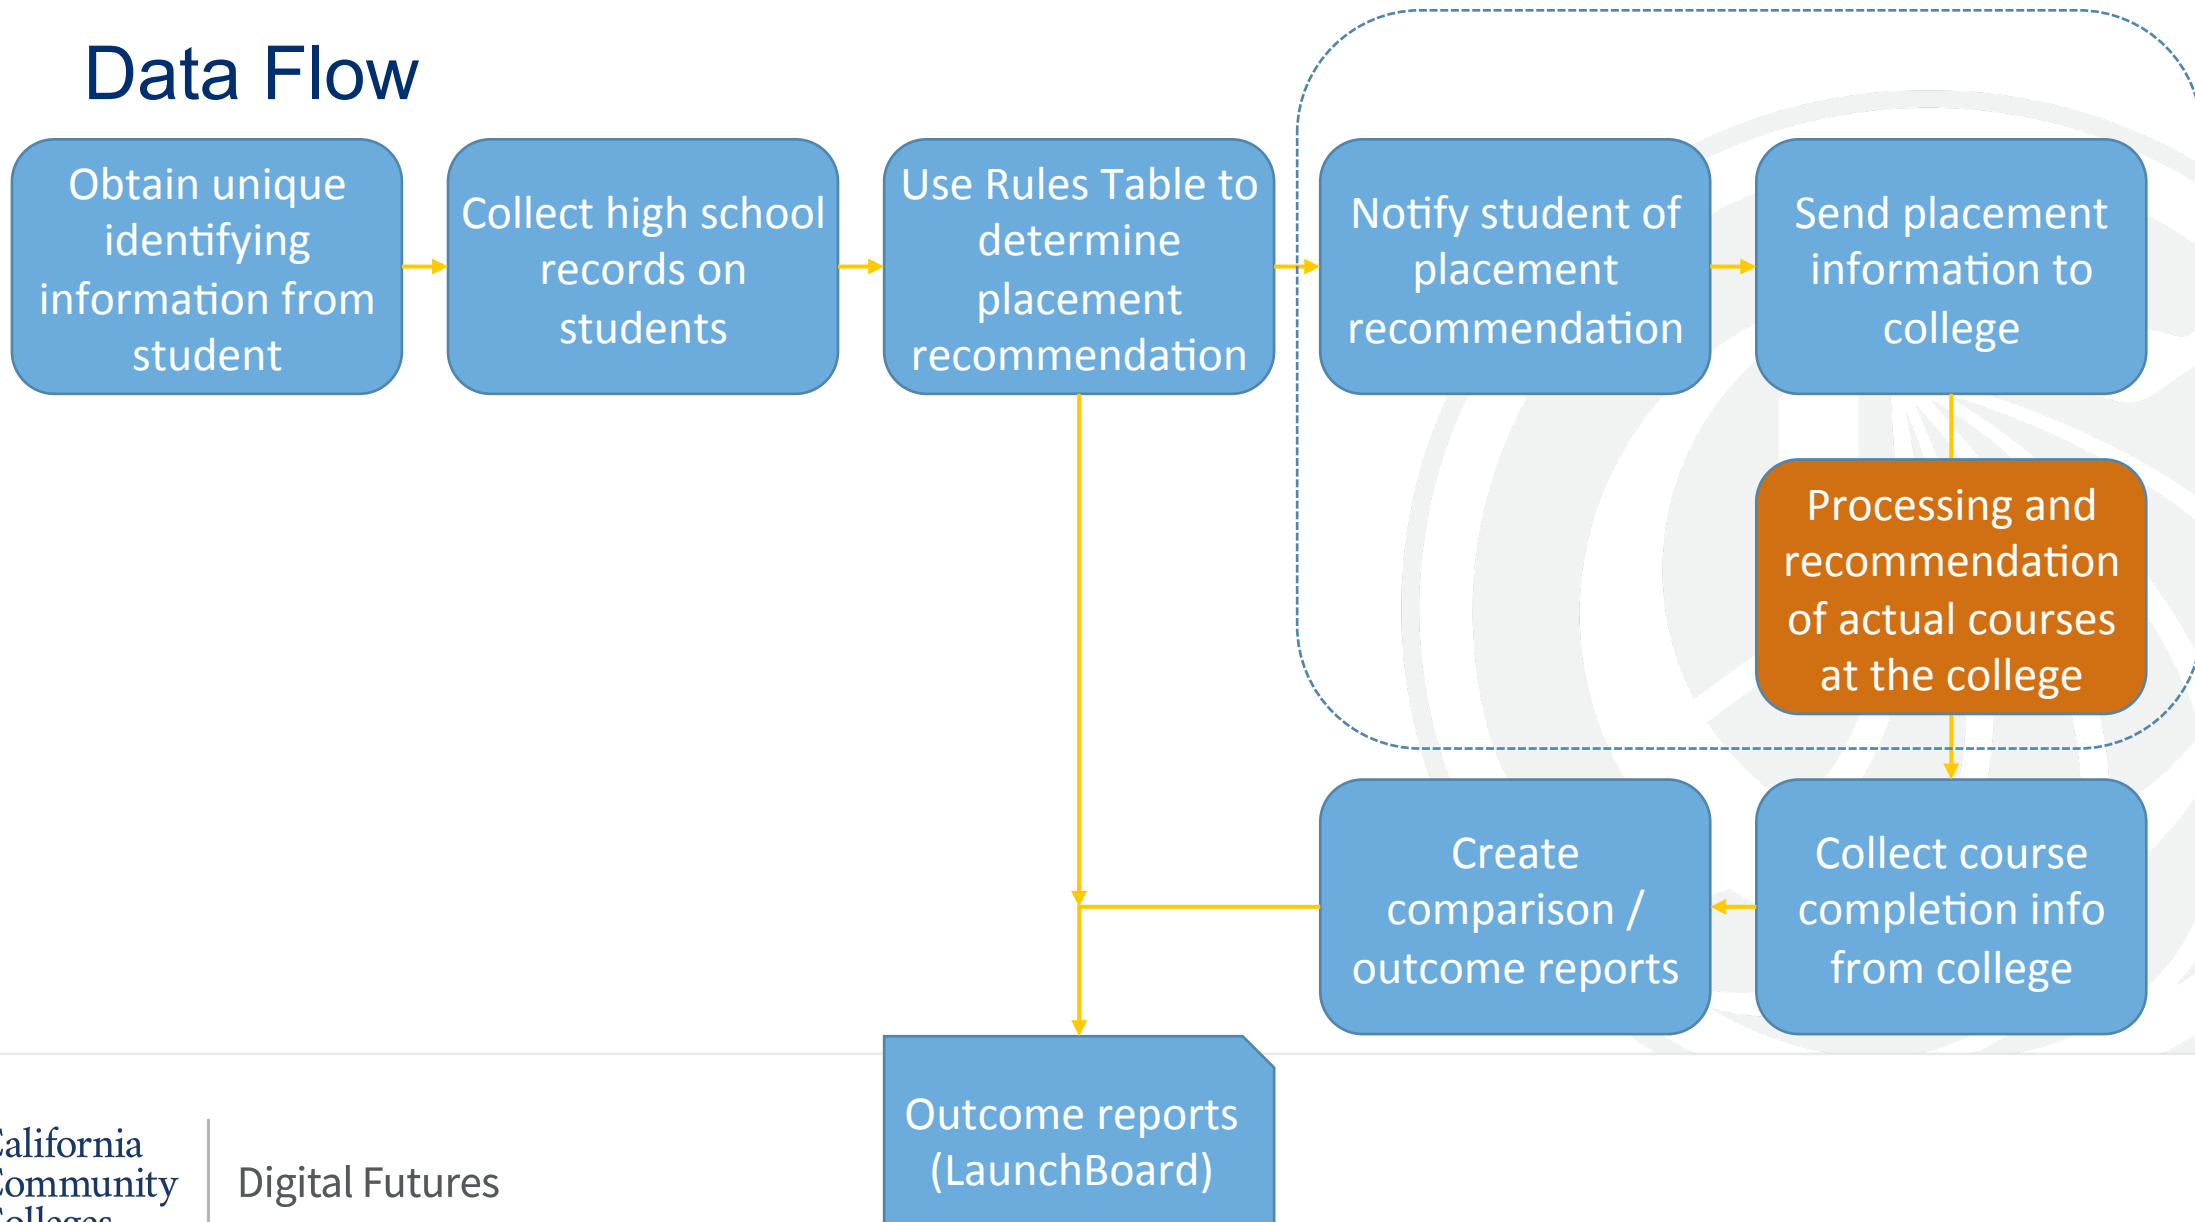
Data Flow

Obtain unique identifying information from student

Collect high school records on students

Use Rules Table to determine placement recommendation

Notify student of placement recommendation

Send placement information to college

Processing and recommendation of actual courses at the college

Collect course completion info from college

Create comparison / outcome reports

Outcome reports (LaunchBoard)

alifornia ommunity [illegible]

Digital Futures